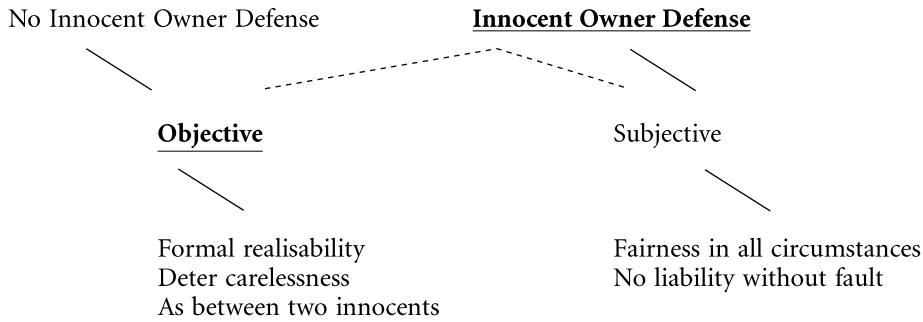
No Innocent Owner Defense

**Innocent Owner Defense**

**Objective**

Subjective

Formal realisability
Deter carelessness
As between two innocents

Fairness in all circumstances
No liability without fault